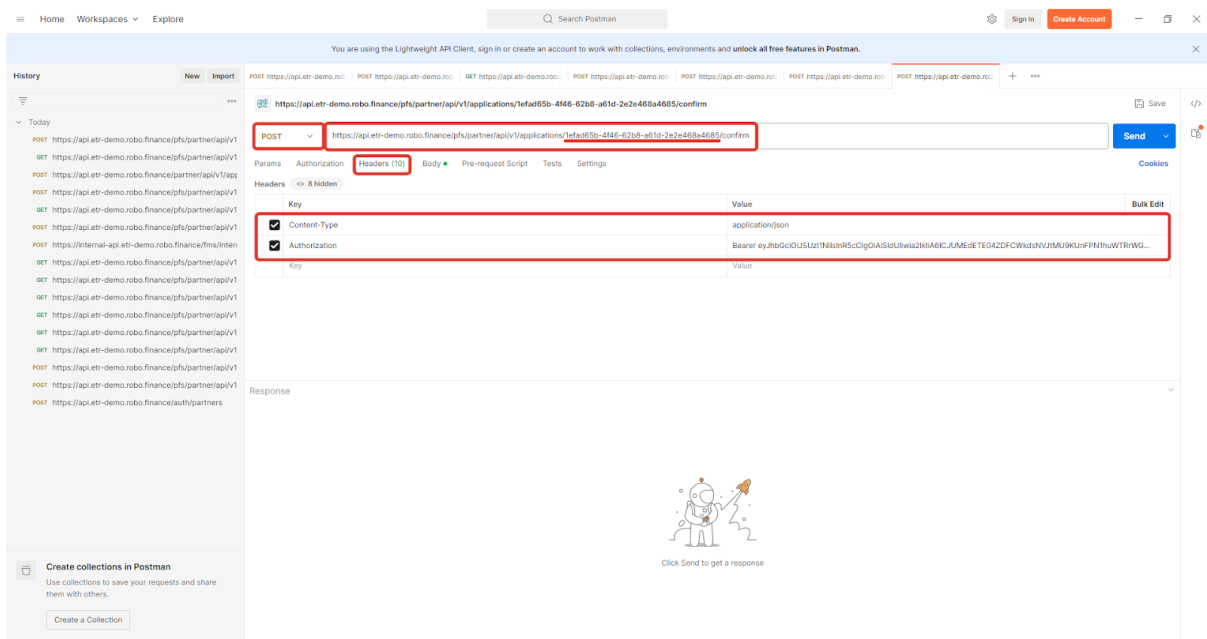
Home Workspaces Explore

Search Postman

Sign In Create Account

You are using the Lightweight API Client, sign in or create an account to work with collections, environments and unlock all free features in Postman.

History New Import

Today

POST https://api.etr-demo.robo.finance/pfs/partner/api/v1
GET https://api.etr-demo.robo.finance/pfs/partner/api/v1
POST https://api.etr-demo.robo.finance/partner/api/v1/app
POST https://api.etr-demo.robo.finance/pfs/partner/api/v1
GET https://api.etr-demo.robo.finance/pfs/partner/api/v1
POST https://api.etr-demo.robo.finance/pfs/partner/api/v1
POST https://internal-api.etr-demo.robo.finance/fms/inter
GET https://api.etr-demo.robo.finance/pfs/partner/api/v1
POST https://api.etr-demo.robo.finance/pfs/partner/api/v1
GET https://api.etr-demo.robo.finance/pfs/partner/api/v1
POST https://api.etr-demo.robo.finance/pfs/partner/api/v1
GET https://api.etr-demo.robo.finance/pfs/partner/api/v1
GET https://api.etr-demo.robo.finance/pfs/partner/api/v1
POST https://api.etr-demo.robo.finance/pfs/partner/api/v1
POST https://api.etr-demo.robo.finance/pfs/partner/api/v1
POST https://api.etr-demo.robo.finance/auth/partners

POST https://api.etr-demo.rob POST https://api.etr-demo.rob GET https://api.etr-demo.rob POST https://api.etr-demo.rob POST https://api.etr-demo.rob POST https://api.etr-demo.rob POST https://api.etr-demo.rob

https://api.etr-demo.robo.finance/pfs/partner/api/v1/applications/1efad65b-4f46-62b8-a61d-2e2e468a4685/confirm

Save

POST https://api.etr-demo.robo.finance/pfs/partner/api/v1/applications/1efad65b-4f46-62b8-a61d-2e2e468a4685/confirm Send

Params Authorization Headers (10) Body Pre-request Script Tests Settings Cookies

Headers 8 hidden

| | Key | Value | Bulk Edit |
|---|---|---|---|
| ☑ | Content-Type | application/json | |
| ☑ | Authorization | Bearer eyJhbGciOiJSUzI1NiIsInR5cCIgOiAiSldUIiwia2lkIiA6ICJUMEdETE04ZDFCWkdsNVJtMU9KUnFPN1huWTRrWG... | |
| | Key | Value | |

Response

Click Send to get a response

Create collections in Postman
Use collections to save your requests and share them with others.

Create a Collection